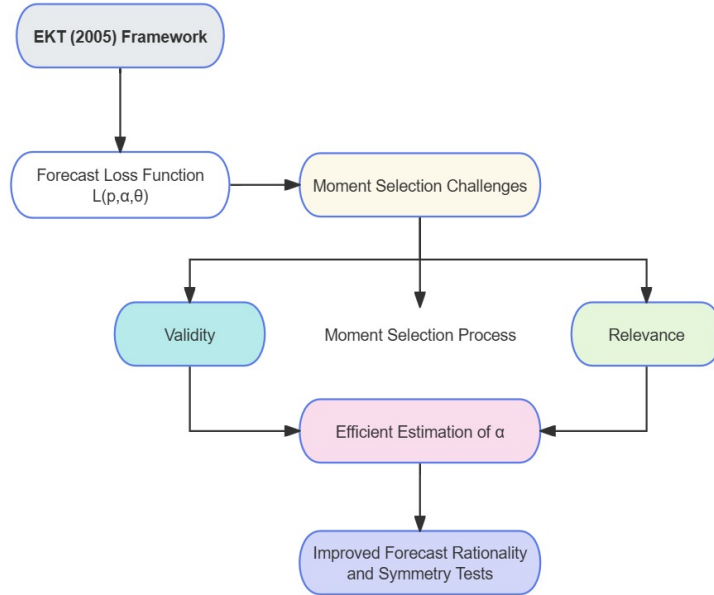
EKT (2005) Framework

Forecast Loss Function L(p,α,θ)

Moment Selection Challenges

Validity

Moment Selection Process

Relevance

Efficient Estimation of α

Improved Forecast Rationality and Symmetry Tests